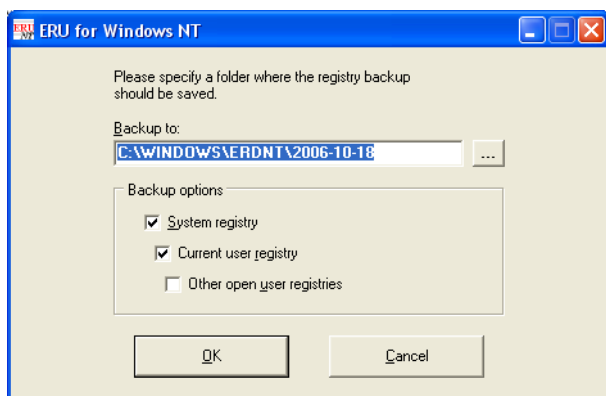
ERU for Windows NT

Please specify a folder where the registry backup should be saved.

Backup to:

C:\WINDOWS\ERDNT\2006-10-18

...

Backup options

System registry

Current user registry

Other open user registries

OK

Cancel